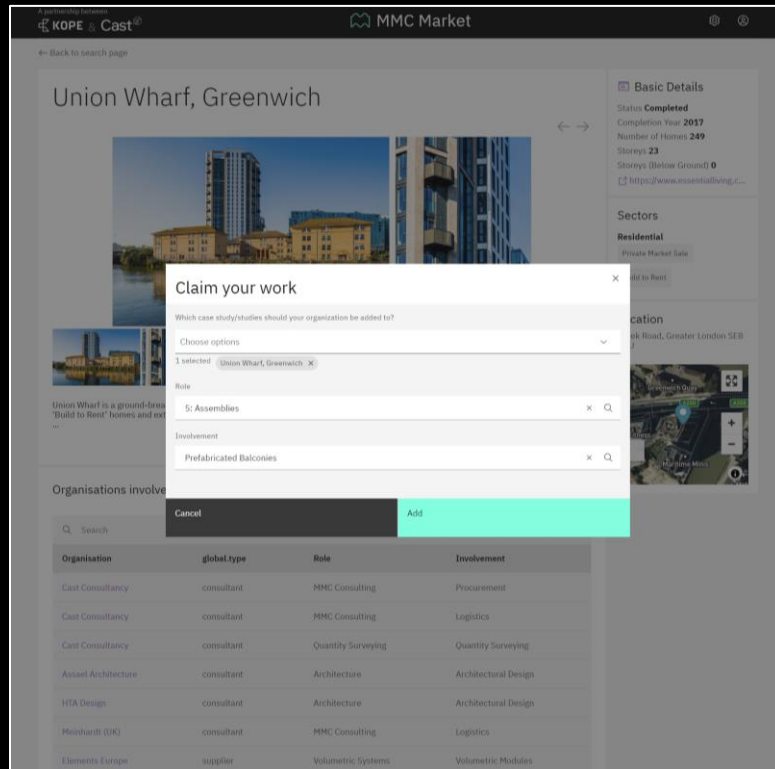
A partnership between
KOPE & Cast®

MMC Market

← Back to search page

Union Wharf, Greenwich

Basic Details
Status Completed
Completion Year 2017
Number of Homes 249
Storeys 23
Storeys (Below Ground) 0
https://www.essentialliving.c...

Sectors
Residential
Private Market Sale
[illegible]ild to Rent

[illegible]cation
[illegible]ek Road, Greater London SE8 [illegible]

Greenwich Quay
Hardline Mills

Union Wharf is a ground-brea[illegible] 'Build to Rent' homes and ext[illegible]
...

Claim your work

Which case study/studies should your organization be added to?
Choose options
1 selected Union Wharf, Greenwich ×

Role
5: Assemblies

Involvement
Prefabricated Balconies

Cancel
Add

Organisations involve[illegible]

Search

| Organisation | global.type | Role | Involvement |
|---|---|---|---|
| Cast Consultancy | consultant | MMC Consulting | Procurement |
| Cast Consultancy | consultant | MMC Consulting | Logistics |
| Cast Consultancy | consultant | Quantity Surveying | Quantity Surveying |
| Assael Architecture | consultant | Architecture | Architectural Design |
| HTA Design | consultant | Architecture | Architectural Design |
| Meinhardt (UK) | consultant | MMC Consulting | Logistics |
| Elements Europe | supplier | Volumetric Systems | Volumetric Modules |